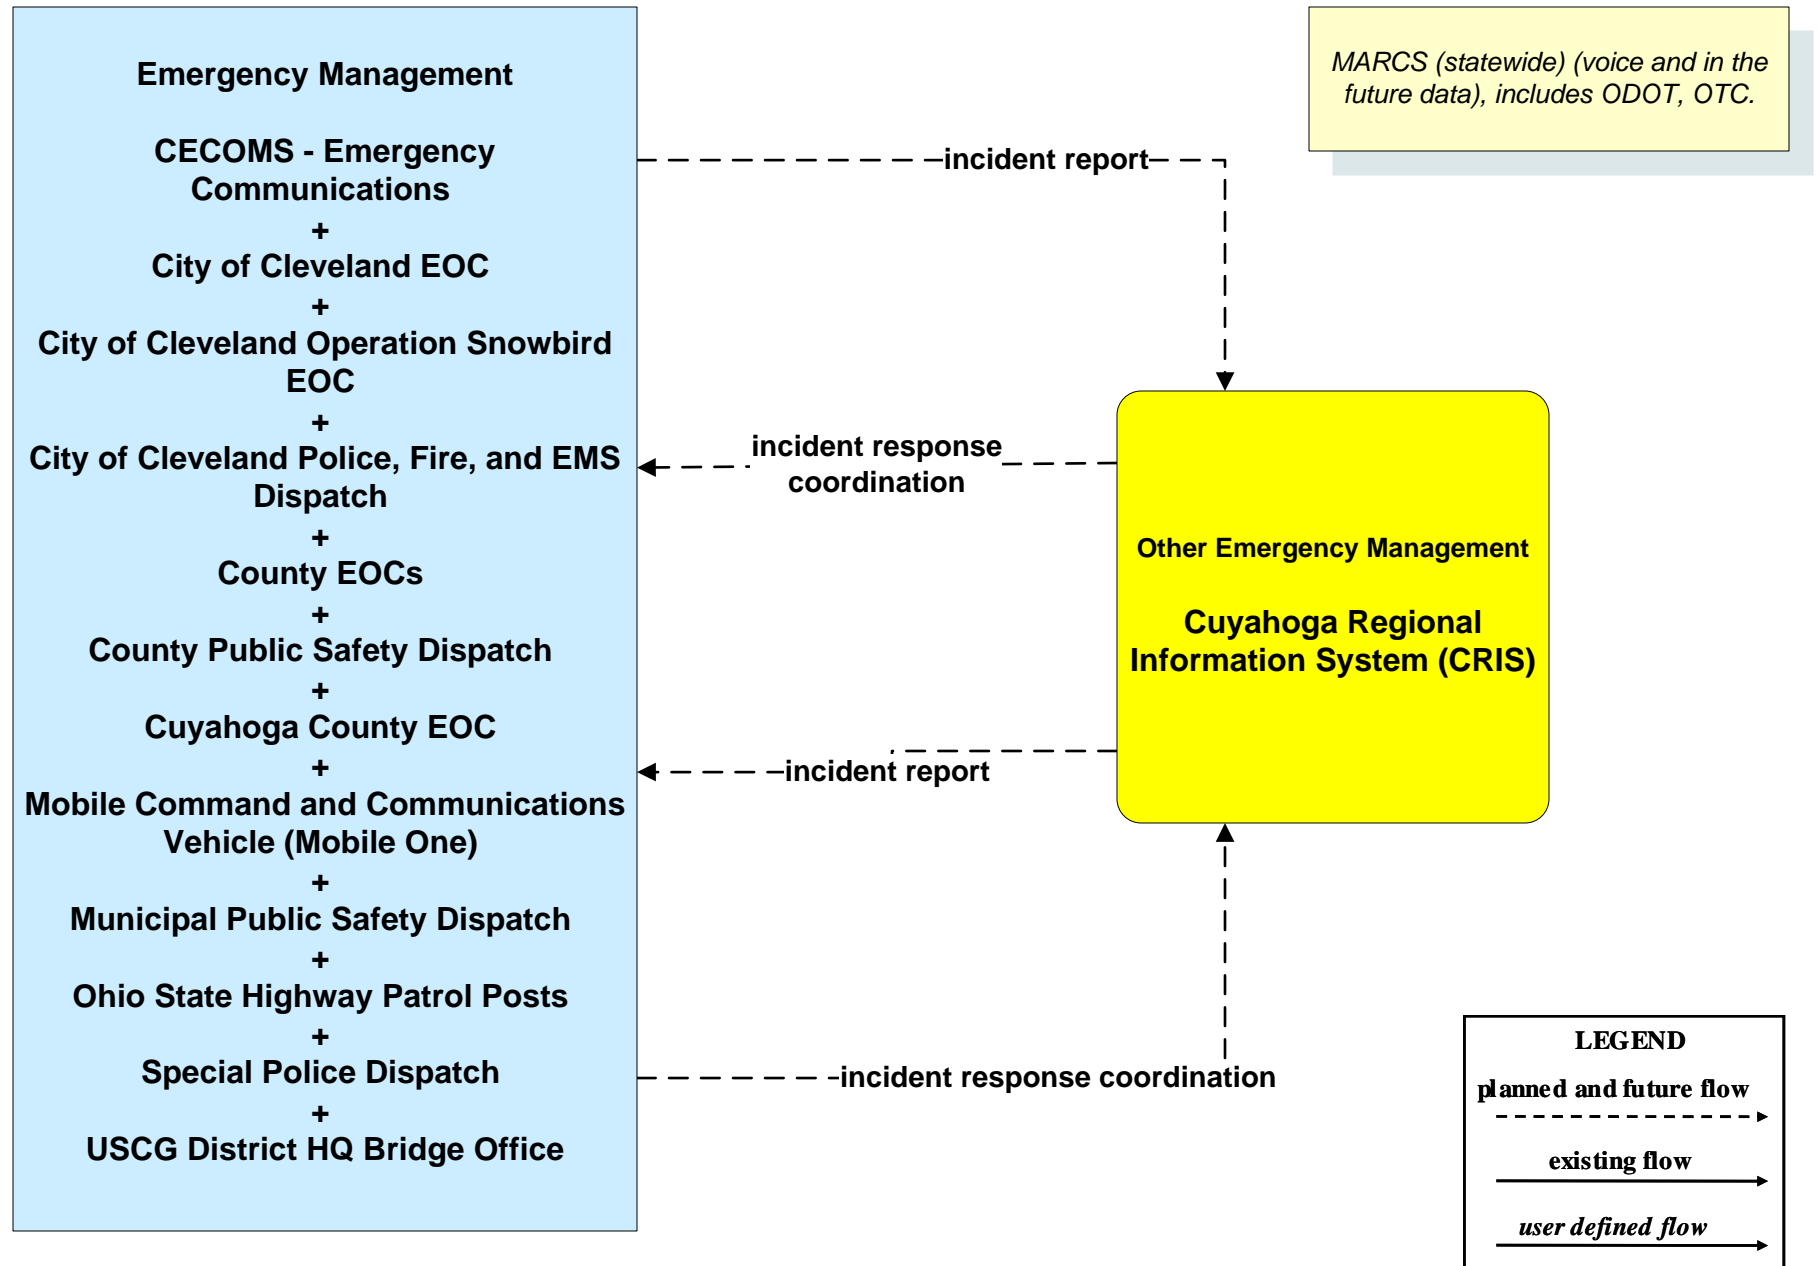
Emergency Management

CECOMS - Emergency Communications
+
City of Cleveland EOC
+
City of Cleveland Operation Snowbird EOC
+
City of Cleveland Police, Fire, and EMS Dispatch
+
County EOCs
+
County Public Safety Dispatch
+
Cuyahoga County EOC
+
Mobile Command and Communications Vehicle (Mobile One)
+
Municipal Public Safety Dispatch
+
Ohio State Highway Patrol Posts
+
Special Police Dispatch
+
USCG District HQ Bridge Office

MARCS (statewide) (voice and in the future data), includes ODOT, OTC.

incident report

incident response coordination

Other Emergency Management

Cuyahoga Regional Information System (CRIS)

incident report

incident response coordination

LEGEND
planned and future flow
existing flow
user defined flow